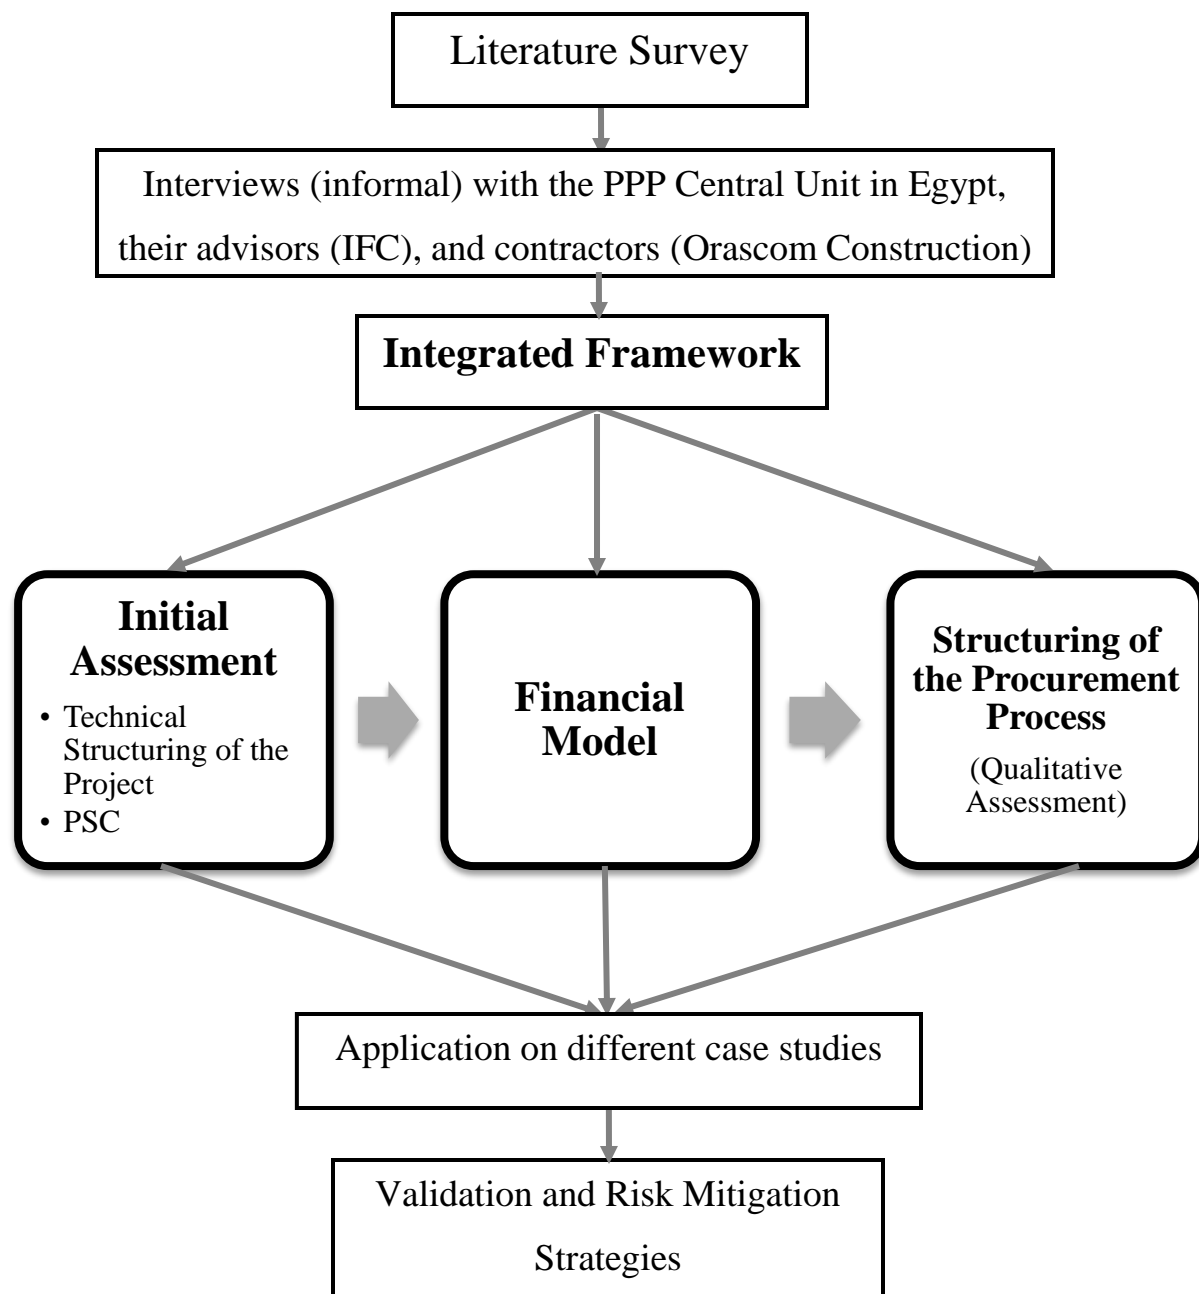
Literature Survey

Interviews (informal) with the PPP Central Unit in Egypt, their advisors (IFC), and contractors (Orascom Construction)

**Integrated Framework**

**Initial Assessment**
- Technical Structuring of the Project
- PSC

**Financial Model**

**Structuring of the Procurement Process**
(Qualitative Assessment)

Application on different case studies

Validation and Risk Mitigation Strategies